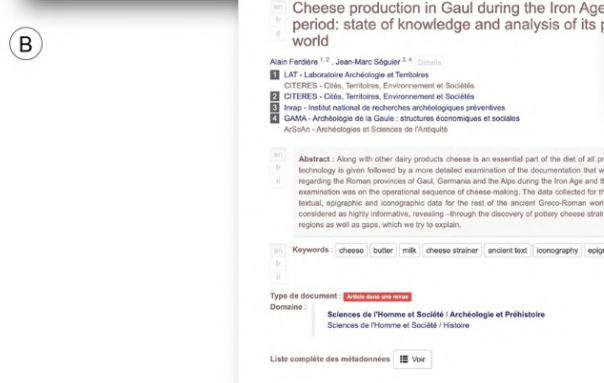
B

en
Cheese production in Gaul during the Iron Age period: state of knowledge and analysis of its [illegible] world

Alain Ferdière 1, 2 , Jean-Marc Séguier 3, 4 Détails

1 LAT - Laboratoire Archéologie et Territoires
CITERES - Cités, Territoires, Environnement et Sociétés
2 CITERES - Cités, Territoires, Environnement et Sociétés
3 Inrap - Institut national de recherches archéologiques préventives
4 GAMA - Archéologie de la Gaule : structures économiques et sociales
ArScAn - Archéologies et Sciences de l'Antiquité

en
fr
it
Abstract : Along with other dairy products cheese is an essential part of the diet of all p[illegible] technology is given followed by a more detailed examination of the documentation that w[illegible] regarding the Roman provinces of Gaul, Germania and the Alps during the Iron Age and t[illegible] examination was on the operational sequence of cheese-making. The data collected for th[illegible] textual, epigraphic and iconographic data for the rest of the ancient Greco-Roman worl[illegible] considered as highly informative, revealing –through the discovery of pottery cheese strai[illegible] regions as well as gaps, which we try to explain.

en
fr
it
Keywords : cheese butter milk cheese strainer ancient text iconography epig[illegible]

Type de document : Article dans une revue
Domaine :
Sciences de l'Homme et Société / Archéologie et Préhistoire
Sciences de l'Homme et Société / Histoire

Liste complète des métadonnées Voir